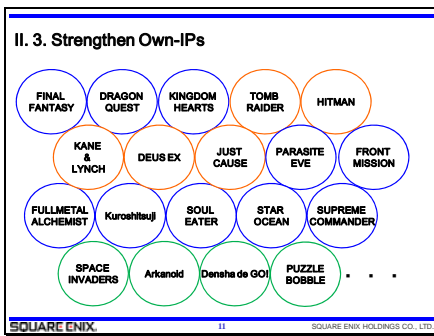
II. 3. Strengthen Own-IPs

FINAL FANTASY

DRAGON QUEST

KINGDOM HEARTS

TOMB RAIDER

HITMAN

KANE & LYNCH

DEUS EX

JUST CAUSE

PARASITE EVE

FRONT MISSION

FULLMETAL ALCHEMIST

Kuroshitsuji

SOUL EATER

STAR OCEAN

SUPREME COMMANDER

SPACE INVADERS

Arkanoid

Densha de GO!

PUZZLE BOBBLE

. . .

SQUARE ENIX.

11

SQUARE ENIX HOLDINGS CO., LTD.